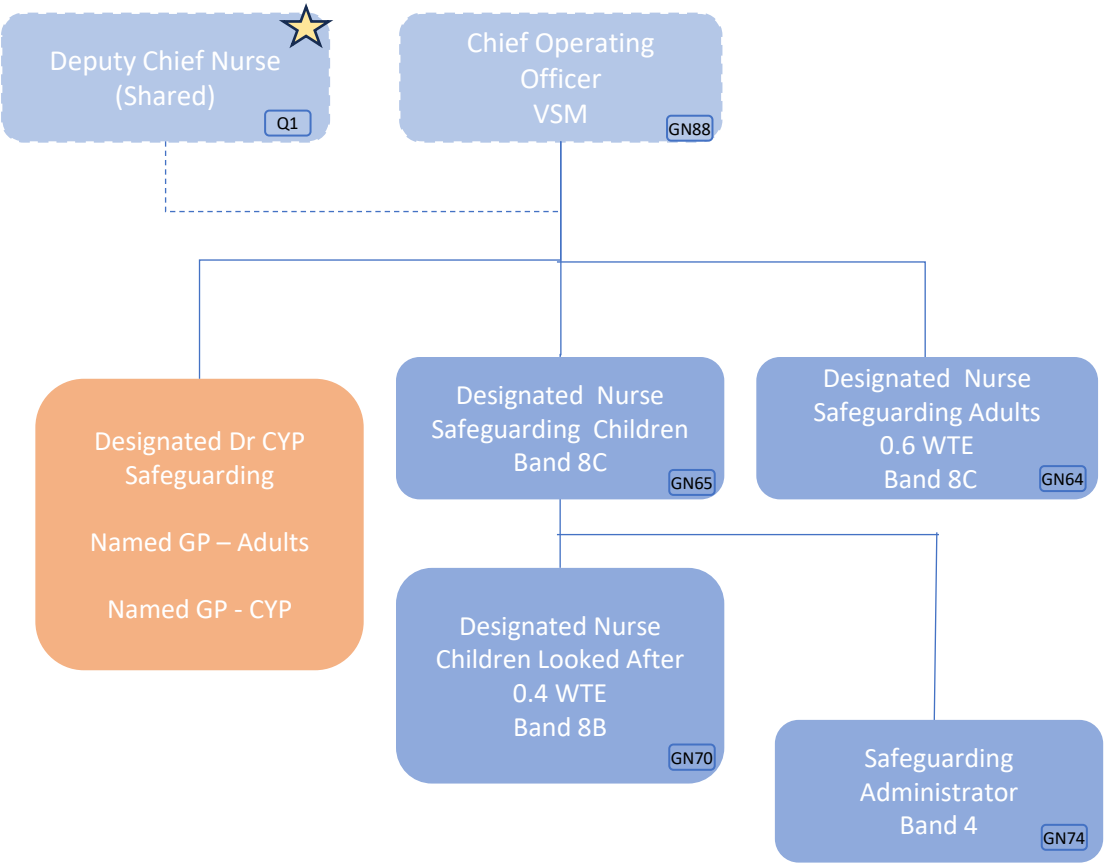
Deputy Chief Nurse (Shared)
Q1

Chief Operating Officer
VSM
GN88

Designated Dr CYP Safeguarding

Named GP – Adults

Named GP - CYP

Designated Nurse Safeguarding Children
Band 8C
GN65

Designated Nurse Safeguarding Adults
0.6 WTE
Band 8C
GN64

Designated Nurse Children Looked After
0.4 WTE
Band 8B
GN70

Safeguarding Administrator
Band 4
GN74